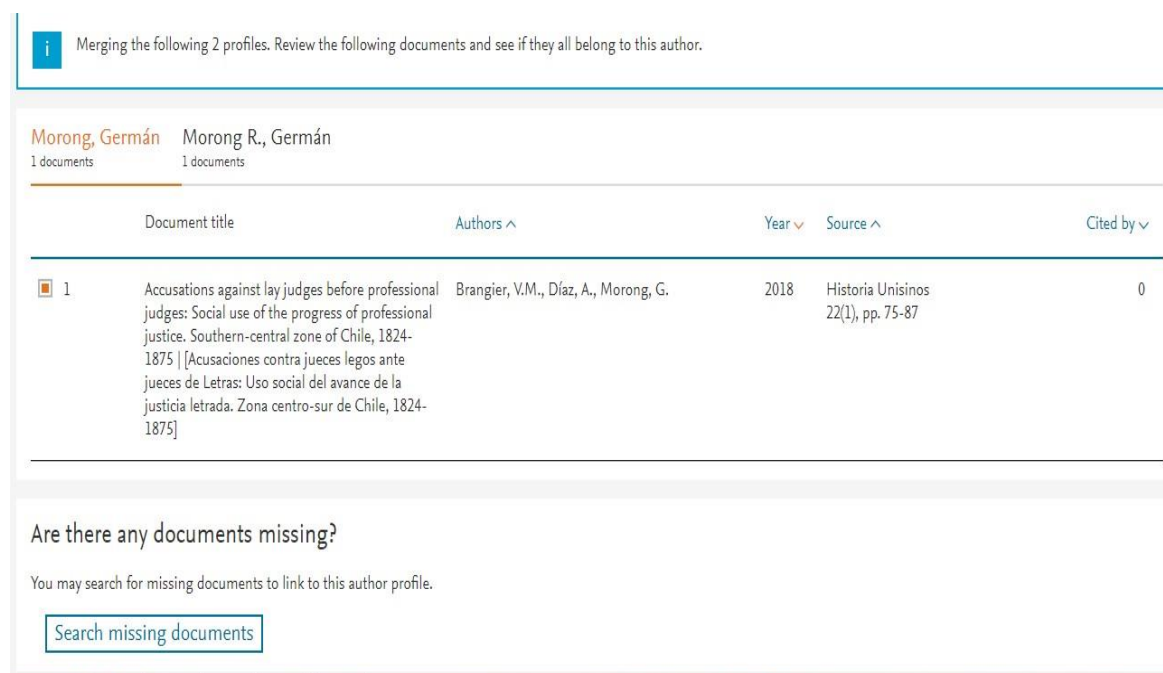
i

Merging the following 2 profiles. Review the following documents and see if they all belong to this author.

Morong, Germán
1 documents

Morong R., Germán
1 documents

| | Document title | Authors ^ | Year ∨ | Source ^ | Cited by ∨ |
|---|---|---|---|---|---|
| 1 | Accusations against lay judges before professional judges: Social use of the progress of professional justice. Southern-central zone of Chile, 1824-1875 \| [Acusaciones contra jueces legos ante jueces de Letras: Uso social del avance de la justicia letrada. Zona centro-sur de Chile, 1824-1875] | Brangier, V.M., Díaz, A., Morong, G. | 2018 | Historia Unisinos 22(1), pp. 75-87 | 0 |

Are there any documents missing?

You may search for missing documents to link to this author profile.

Search missing documents